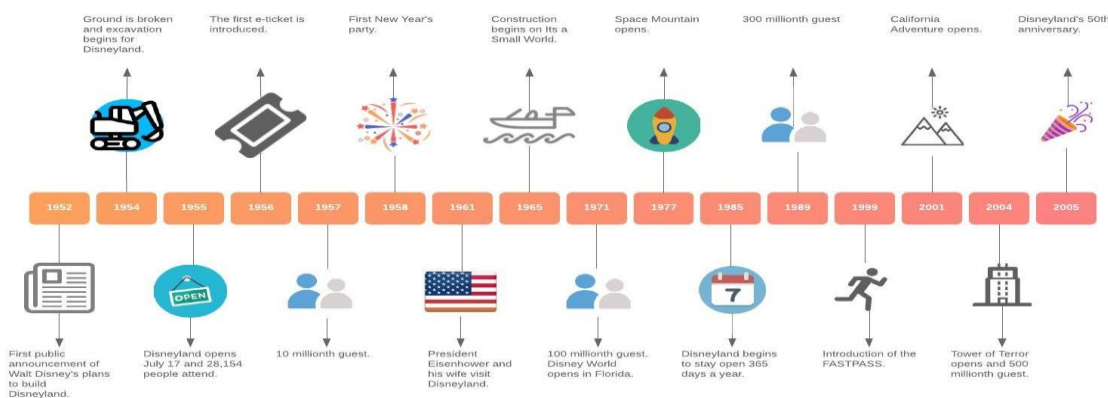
Ground is broken and excavation begins for Disneyland.

The first e-ticket is introduced.

First New Year's party.

Construction begins on Its a Small World.

Space Mountain opens.

300 millionth guest

California Adventure opens.

Disneyland's 50th anniversary.

OPEN

7

1952
1954
1955
1956
1957
1958
1961
1965
1971
1977
1985
1989
1999
2001
2004
2005

First public announcement of Walt Disney's plans to build Disneyland.

Disneyland opens July 17 and 28,154 people attend.

10 millionth guest.

President Eisenhower and his wife visit Disneyland.

100 millionth guest. Disney World opens in Florida.

Disneyland begins to stay open 365 days a year.

Introduction of the FASTPASS.

Tower of Terror opens and 500 millionth guest.